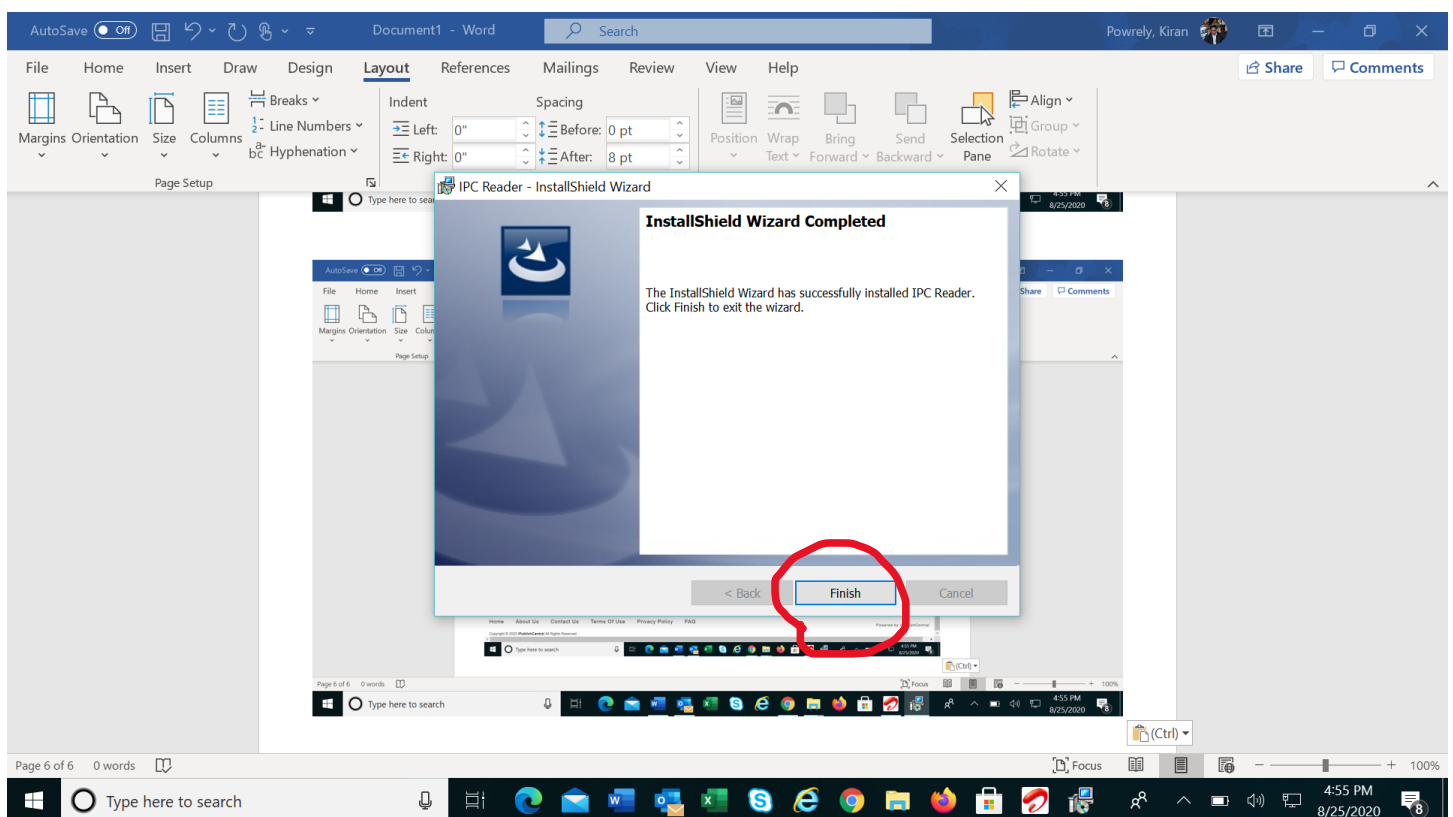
AutoSave Off Document1 - Word Search Powrely, Kiran

File Home Insert Draw Design Layout References Mailings Review View Help Share Comments

Margins Orientation Size Columns Breaks Line Numbers Hyphenation Page Setup

Indent Left: 0" Right: 0" Spacing Before: 0 pt After: 8 pt

Position Wrap Text Bring Forward Send Backward Selection Pane Align Group Rotate

Type here to search 4:55 PM 8/25/2020

IPC Reader - InstallShield Wizard

InstallShield Wizard Completed

The InstallShield Wizard has successfully installed IPC Reader. Click Finish to exit the wizard.

< Back Finish Cancel

AutoSave Off File Home Insert Margins Orientation Size Columns Page Setup Share Comments

Home About Us Contact Us Terms Of Use Privacy Policy FAQ

Type here to search 4:55 PM 8/25/2020

(Ctrl)

Page 6 of 6 0 words Focus 100%

Type here to search 4:55 PM 8/25/2020

(Ctrl)

Page 6 of 6 0 words Focus 100%

Type here to search 4:55 PM 8/25/2020